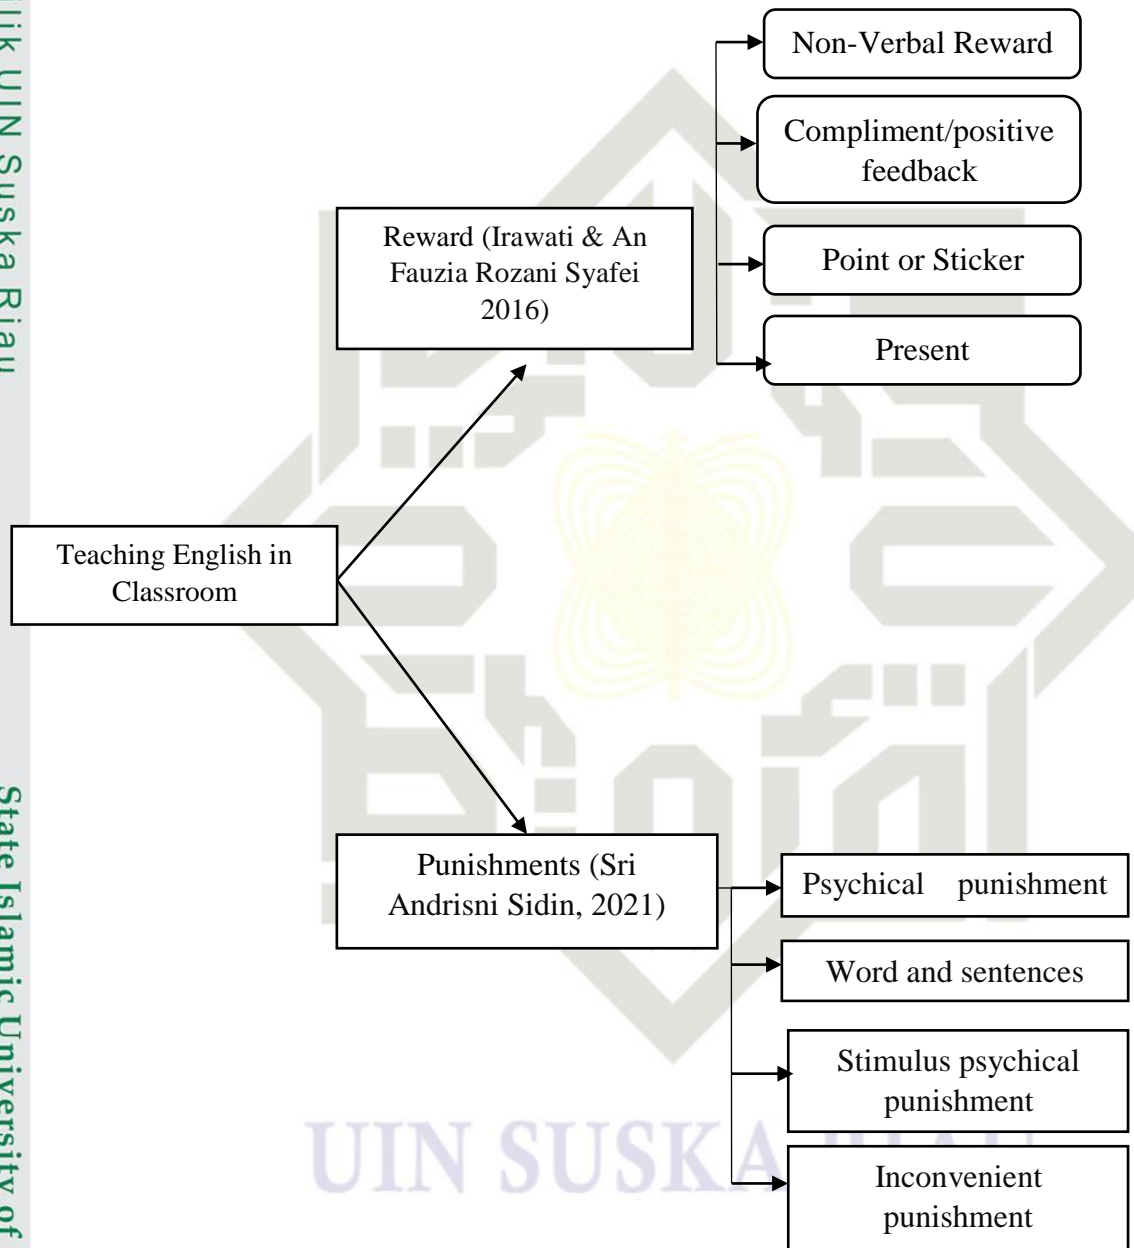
lik UIN Suska Riau

State Islamic University of

Teaching English in Classroom

Reward (Irawati & An Fauzia Rozani Syafei 2016)

Non-Verbal Reward

Compliment/positive feedback

Point or Sticker

Present

Punishments (Sri Andrisni Sidin, 2021)

Psychical punishment

Word and sentences

Stimulus psychical punishment

Inconvenient punishment

UIN SUSKA